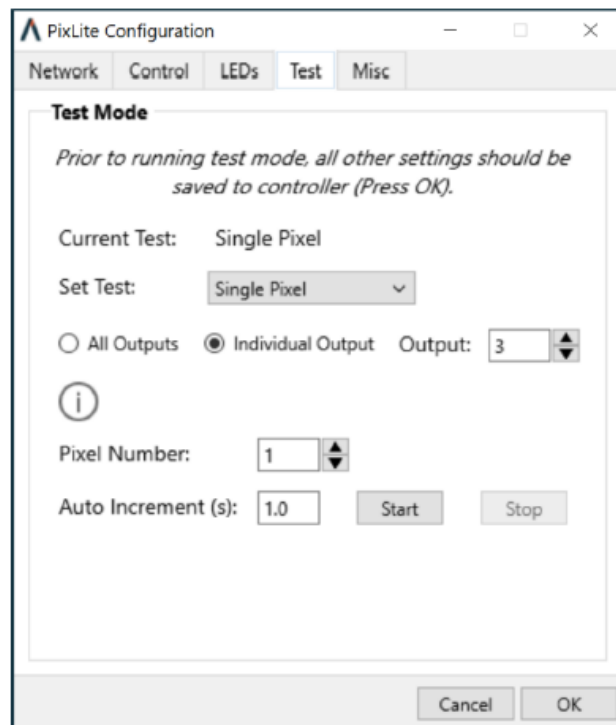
PixLite Configuration

Network Control LEDs Test Misc

Test Mode

Prior to running test mode, all other settings should be saved to controller (Press OK).

Current Test: Single Pixel

Set Test: Single Pixel

All Outputs Individual Output Output: 3

i

Pixel Number: 1

Auto Increment (s): 1.0 Start Stop

Cancel OK